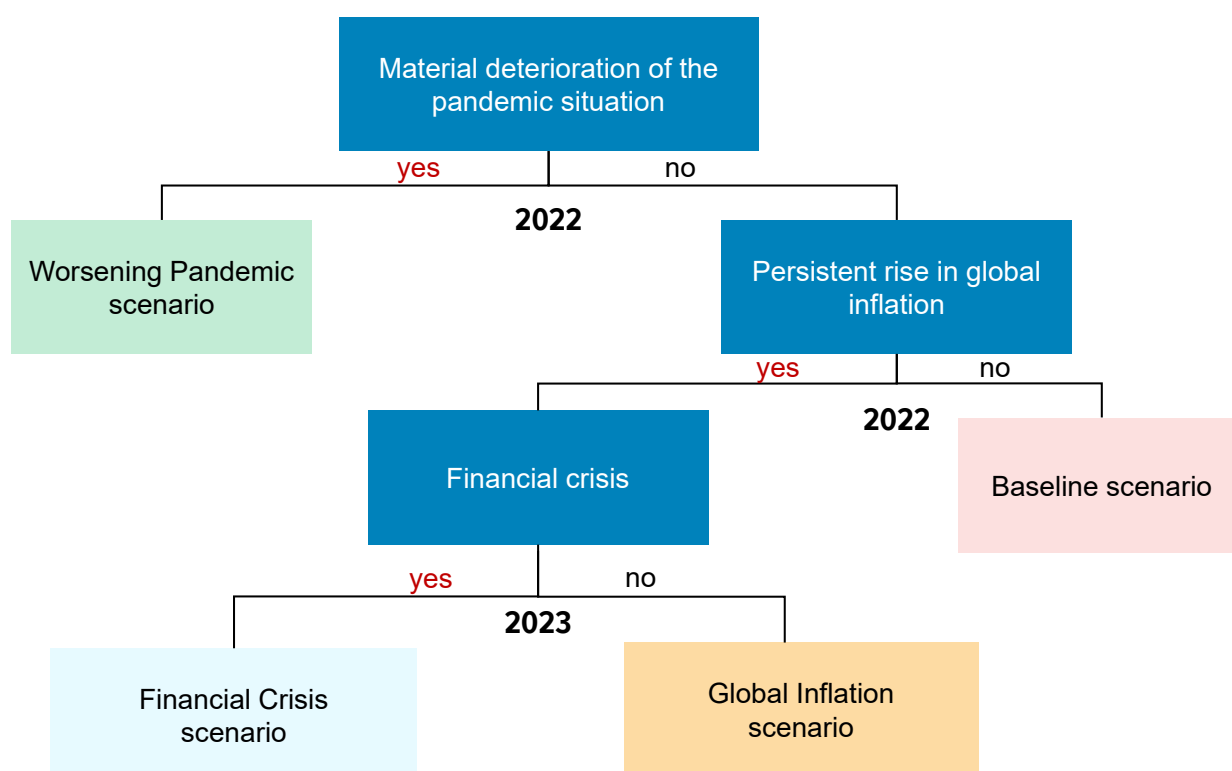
Material deterioration of the pandemic situation

yes

no

2022

Worsening Pandemic scenario

Persistent rise in global inflation

yes

no

2022

Financial crisis

Baseline scenario

yes

no

2023

Financial Crisis scenario

Global Inflation scenario